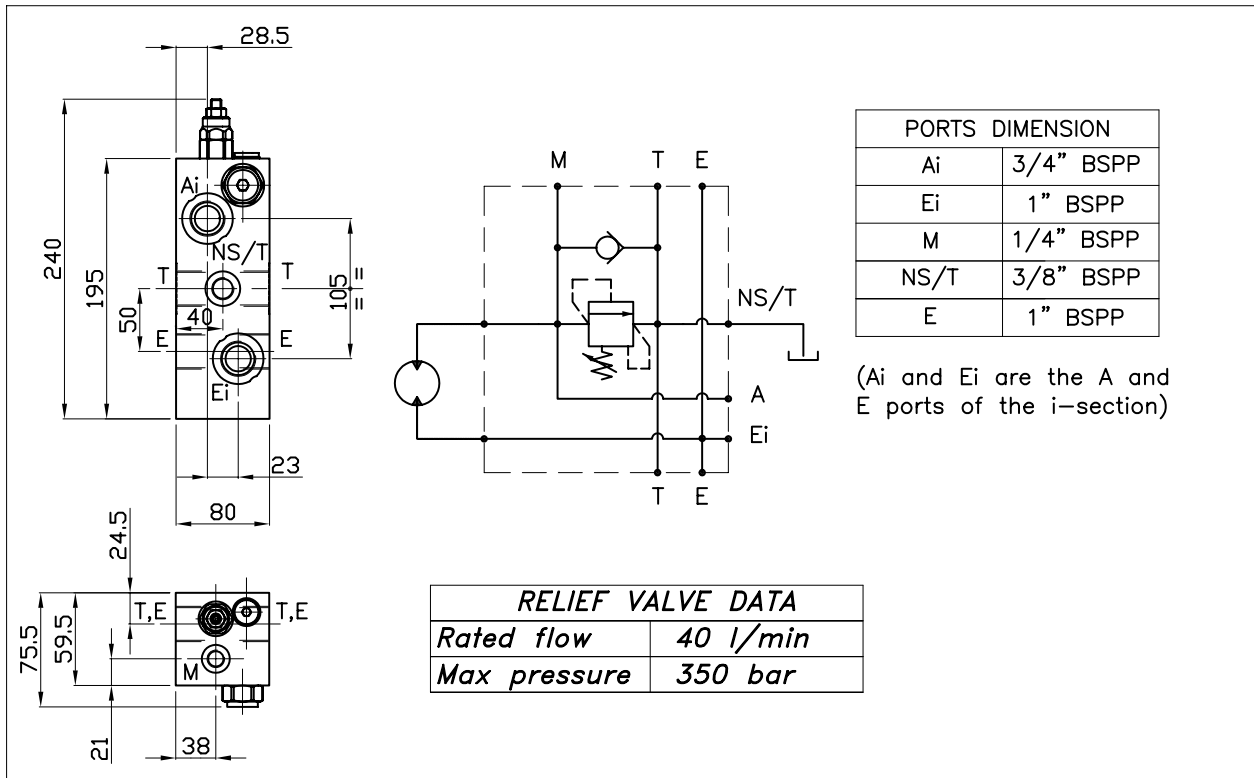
28.5

240

195

Ai

NS/T

T

T

105

50

40

E

E

Ei

23

80

M T E

NS/T

A

Ei

T E

| PORTS DIMENSION | |
|---|---|
| Ai | 3/4" BSPP |
| Ei | 1" BSPP |
| M | 1/4" BSPP |
| NS/T | 3/8" BSPP |
| E | 1" BSPP |

(Ai and Ei are the A and E ports of the i-section)

24.5

75.5

59.5

T,E

T,E

M

21

38

| RELIEF VALVE DATA | |
|---|---|
| Rated flow | 40 l/min |
| Max pressure | 350 bar |